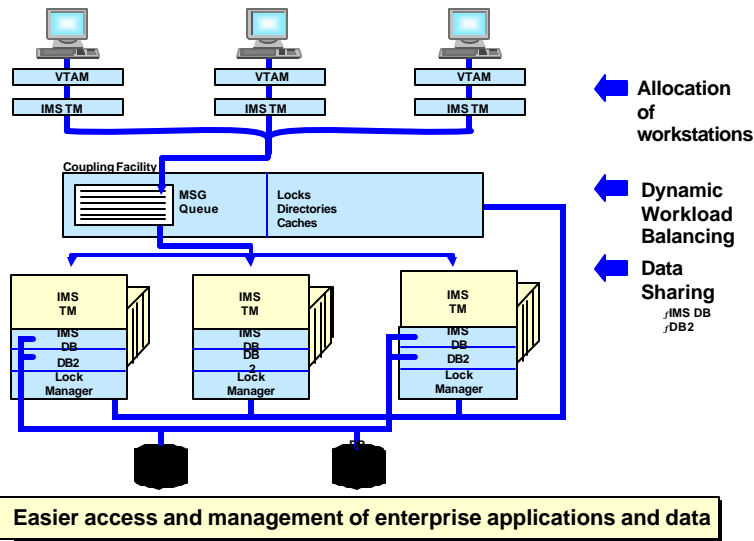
VTAM

VTAM

VTAM

IMS TM

IMS TM

IMS TM

Allocation of workstations

Coupling Facility

MSG Queue

Locks Directories Caches

Dynamic Workload Balancing

Data Sharing
ƒIMS DB
ƒDB2

IMS TM

IMS DB

DB2

Lock Manager

IMS TM

IMS DB

DB 2

Lock Manager

IMS TM

IMS DB

DB2

Lock Manager

Easier access and management of enterprise applications and data